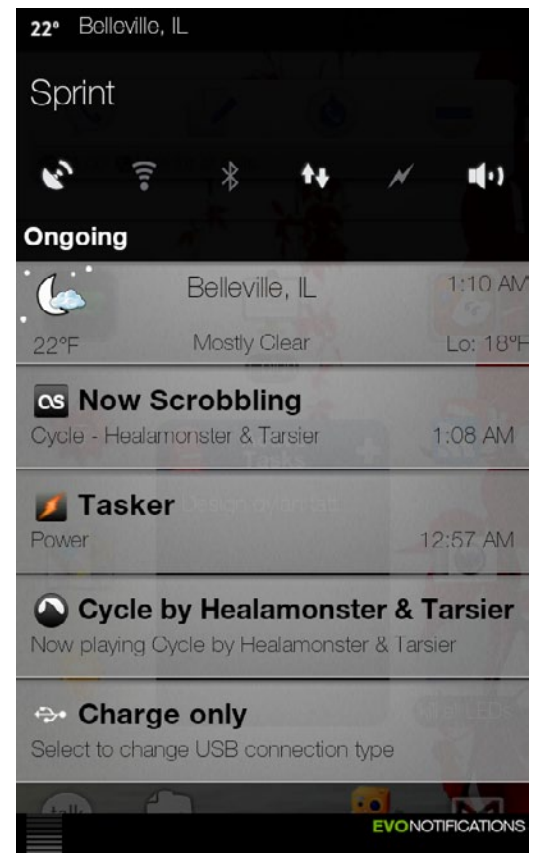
22° Belleville, IL

Sprint

Ongoing

Belleville, IL 1:10 AM

22°F Mostly Clear Lo: 18°F

Now Scrobbling

Cycle - Healamonster & Tarsier 1:08 AM

Tasker

Power 12:57 AM

Cycle by Healamonster & Tarsier

Now playing Cycle by Healamonster & Tarsier

Charge only

Select to change USB connection type

EVONOTIFICATIONS